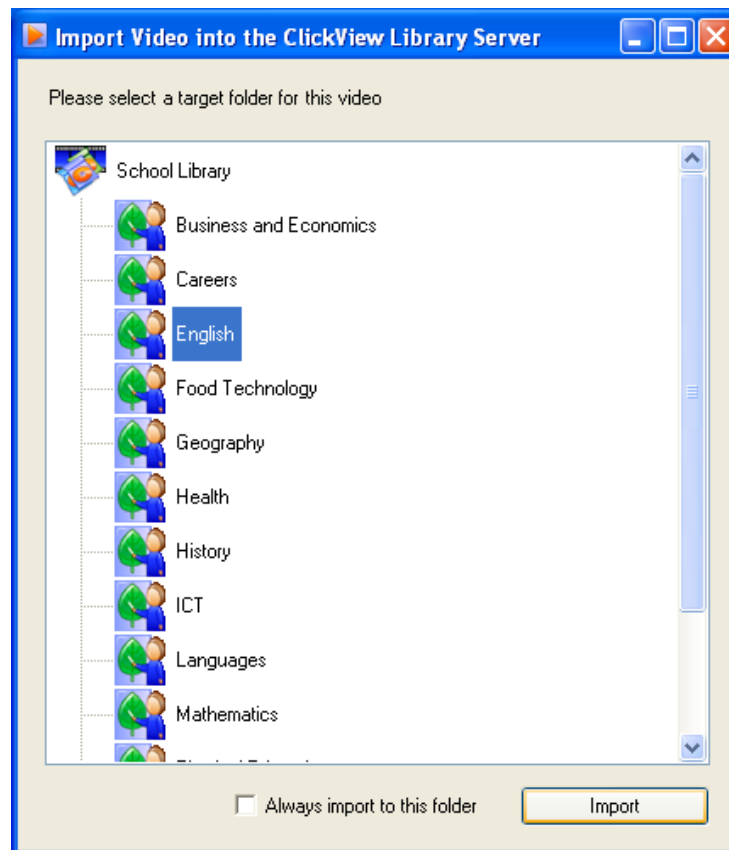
Import Video into the ClickView Library Server

Please select a target folder for this video

School Library
Business and Economics
Careers
English
Food Technology
Geography
Health
History
ICT
Languages
Mathematics
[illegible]

Always import to this folder
Import